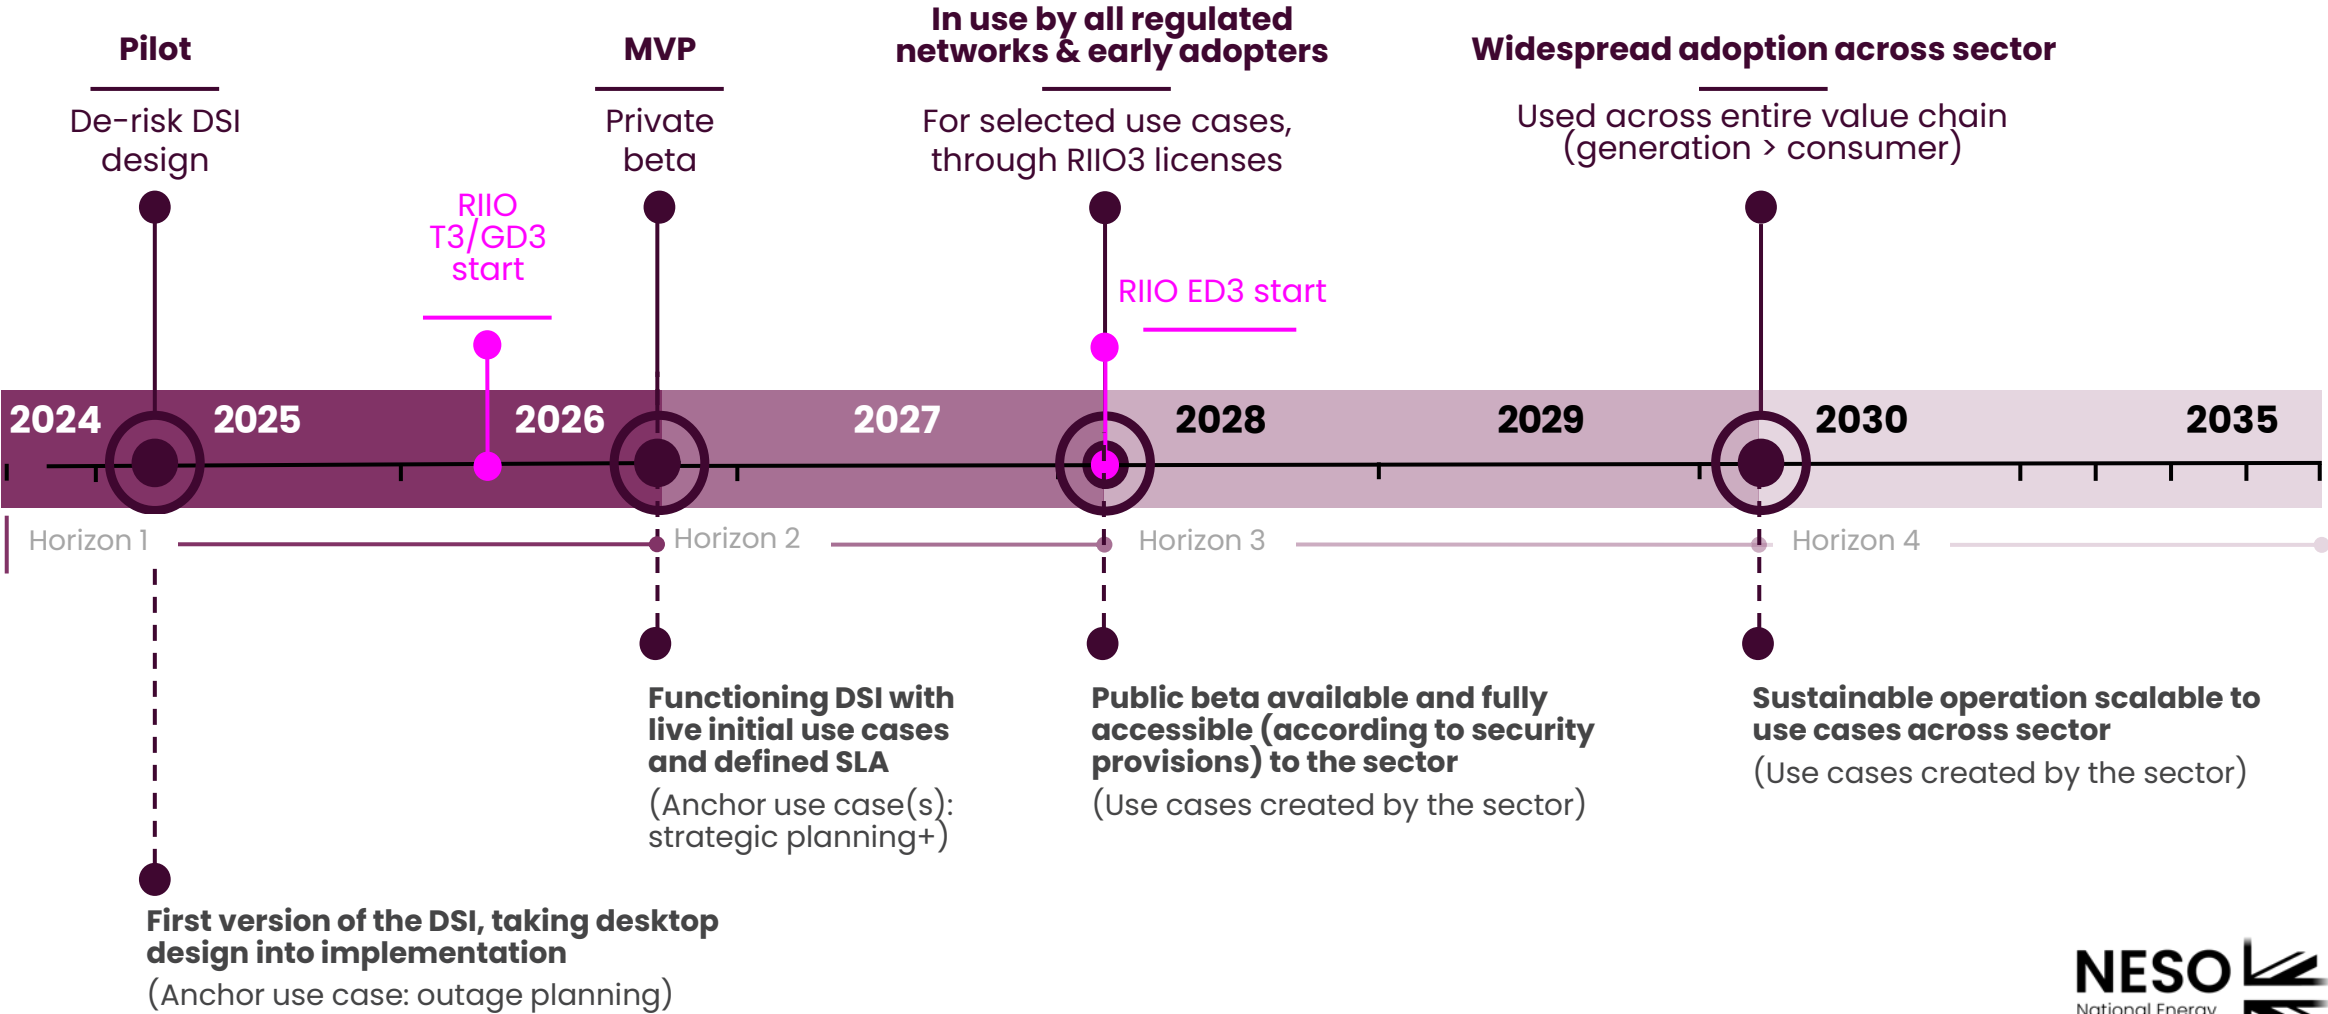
Pilot

De-risk DSI design

MVP

Private beta

In use by all regulated networks & early adopters

For selected use cases, through RIIO3 licenses

Widespread adoption across sector

Used across entire value chain (generation > consumer)

RIIO T3/GD3 start

RIIO ED3 start

2024 2025 2026 2027 2028 2029 2030 2035

Horizon 1 Horizon 2 Horizon 3 Horizon 4

Functioning DSI with live initial use cases and defined SLA

(Anchor use case(s): strategic planning+)

Public beta available and fully accessible (according to security provisions) to the sector

(Use cases created by the sector)

Sustainable operation scalable to use cases across sector

(Use cases created by the sector)

First version of the DSI, taking desktop design into implementation

(Anchor use case: outage planning)

NESO
National Energy